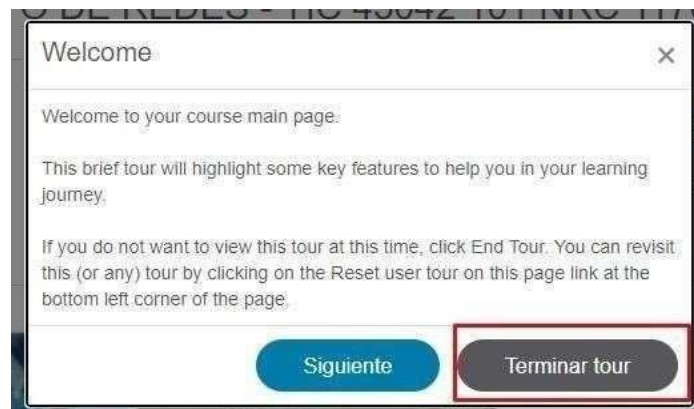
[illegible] DE REDES - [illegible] 45042 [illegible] NRC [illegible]

Welcome ×

Welcome to your course main page.

This brief tour will highlight some key features to help you in your learning journey.

If you do not want to view this tour at this time, click End Tour. You can revisit this (or any) tour by clicking on the Reset user tour on this page link at the bottom left corner of the page.

Siguiente

Terminar tour